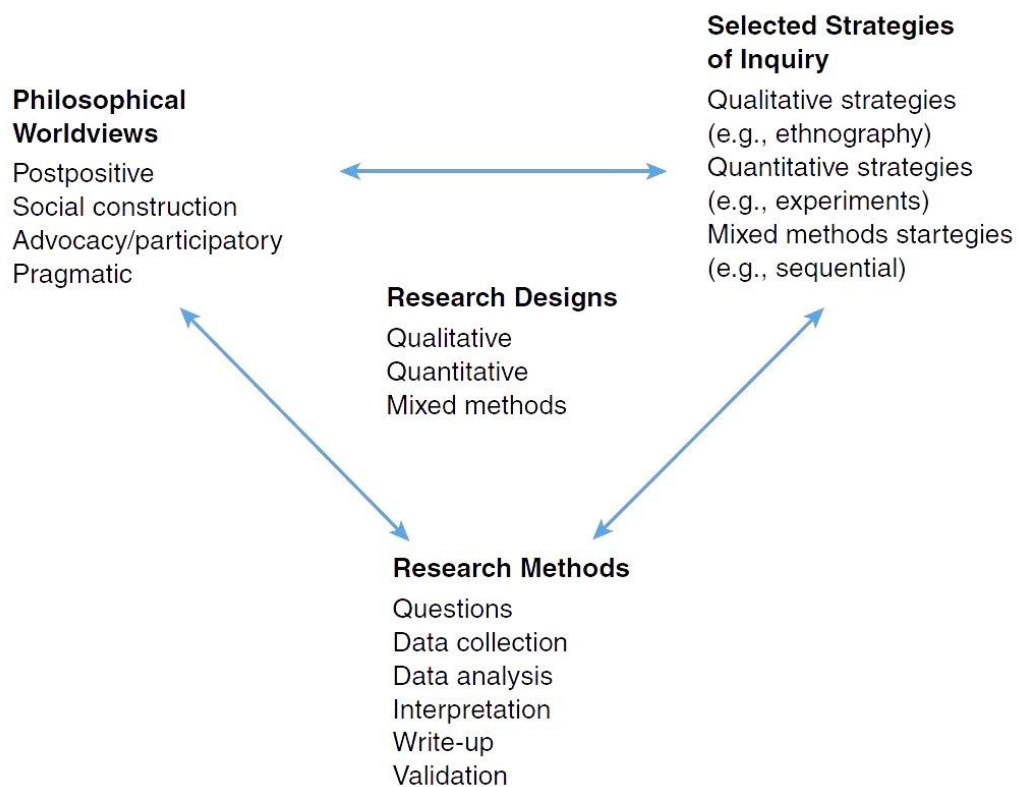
**Selected Strategies of Inquiry**

Qualitative strategies (e.g., ethnography)
Quantitative strategies (e.g., experiments)
Mixed methods startegies (e.g., sequential)

**Philosophical Worldviews**

Postpositive
Social construction
Advocacy/participatory
Pragmatic

**Research Designs**

Qualitative
Quantitative
Mixed methods

**Research Methods**

Questions
Data collection
Data analysis
Interpretation
Write-up
Validation